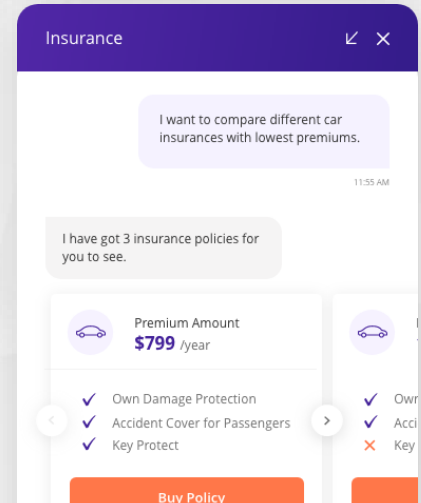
Insurance

I want to compare different car insurances with lowest premiums.

11:55 AM

I have got 3 insurance policies for you to see.

Premium Amount
$799 /year

Own Damage Protection
Accident Cover for Passengers
Key Protect

Buy Policy

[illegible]

Own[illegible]
Acci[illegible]
Key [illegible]